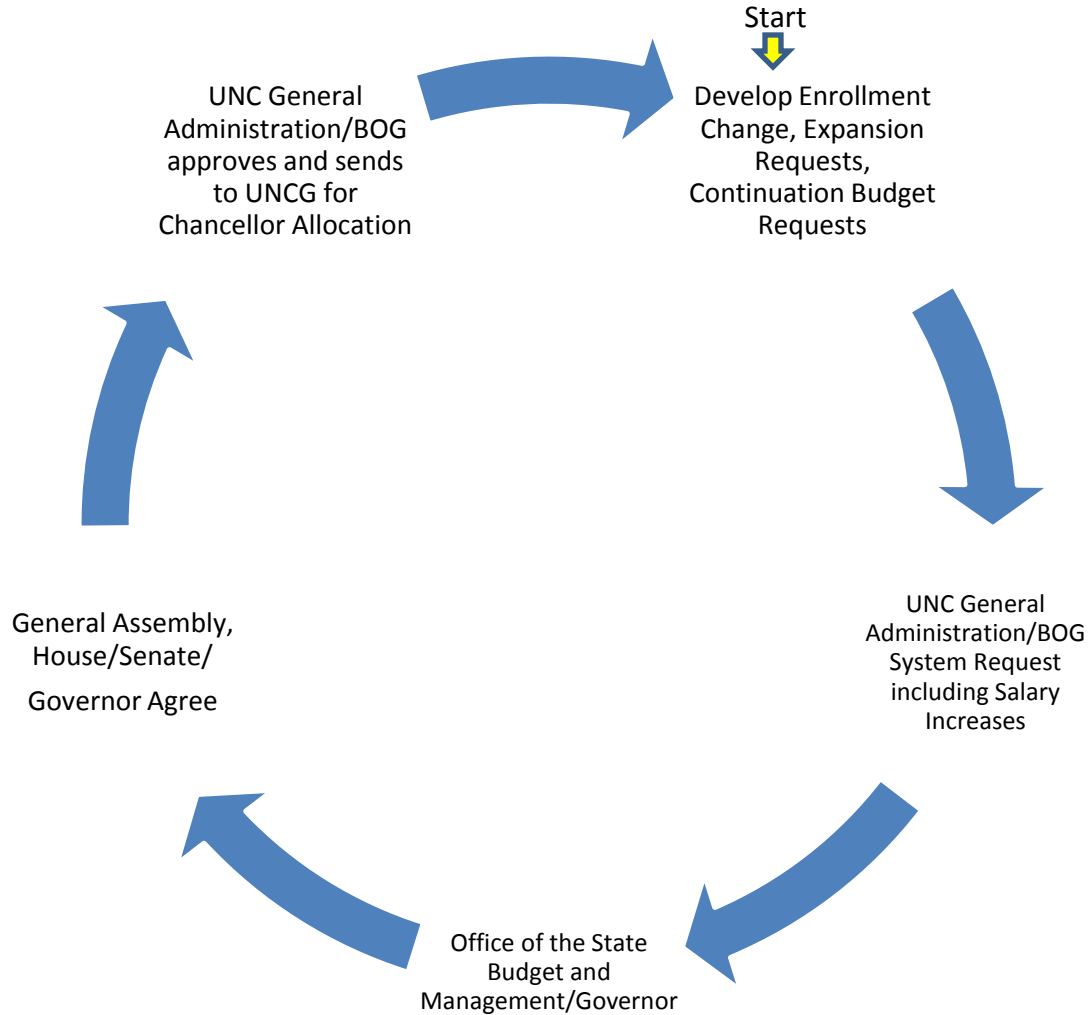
Start

Develop Enrollment Change, Expansion Requests, Continuation Budget Requests

UNC General Administration/BOG System Request including Salary Increases

Office of the State Budget and Management/Governor

General Assembly, House/Senate/ Governor Agree

UNC General Administration/BOG approves and sends to UNCG for Chancellor Allocation